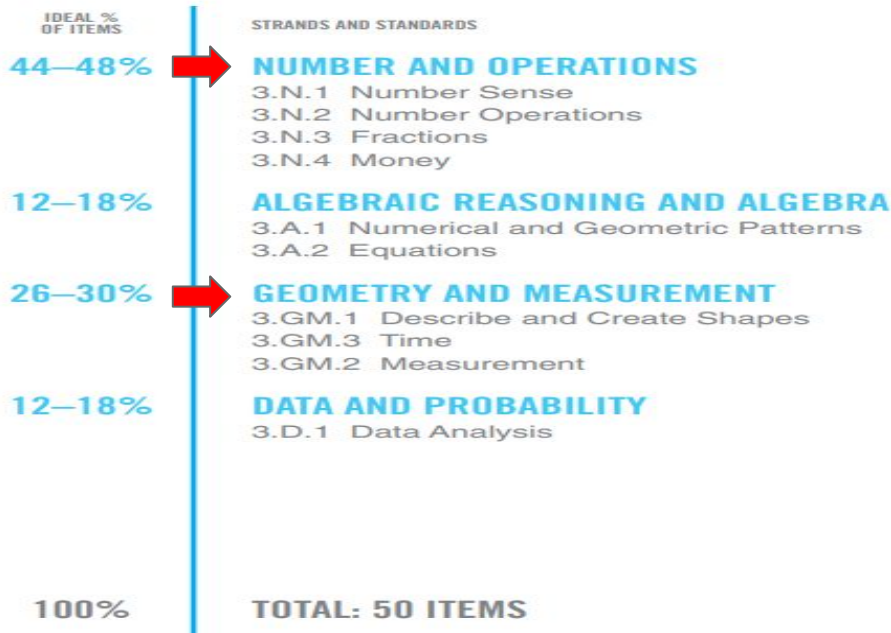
IDEAL % OF ITEMS

STRANDS AND STANDARDS

44–48%

NUMBER AND OPERATIONS
3.N.1 Number Sense
3.N.2 Number Operations
3.N.3 Fractions
3.N.4 Money

12–18%

ALGEBRAIC REASONING AND ALGEBRA
3.A.1 Numerical and Geometric Patterns
3.A.2 Equations

26–30%

GEOMETRY AND MEASUREMENT
3.GM.1 Describe and Create Shapes
3.GM.3 Time
3.GM.2 Measurement

12–18%

DATA AND PROBABILITY
3.D.1 Data Analysis

100%

TOTAL: 50 ITEMS